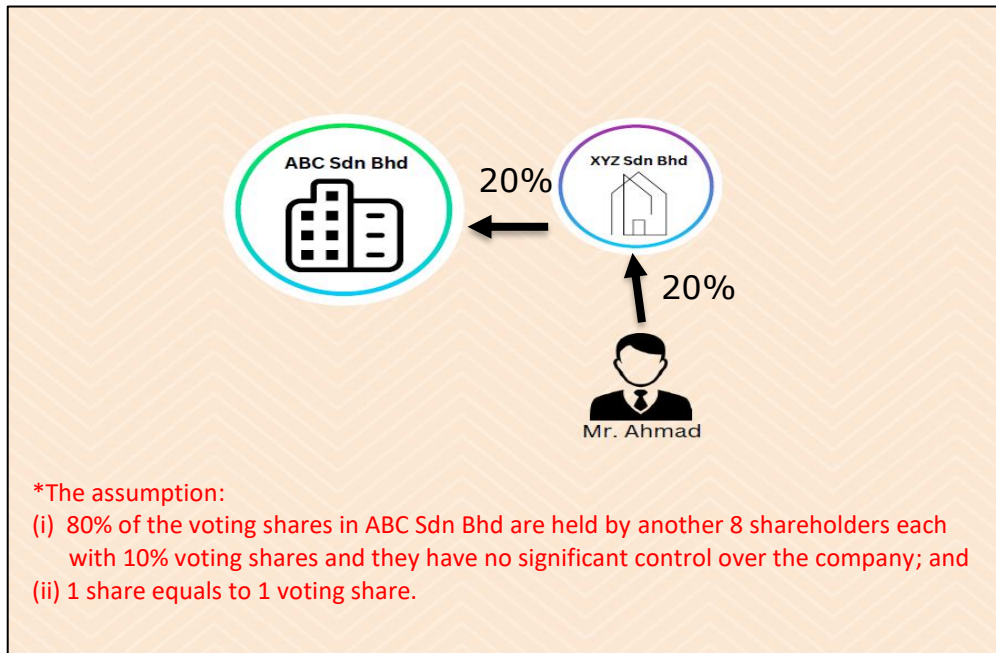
ABC Sdn Bhd

20%

XYZ Sdn Bhd

20%

Mr. Ahmad

*The assumption:

(i) 80% of the voting shares in ABC Sdn Bhd are held by another 8 shareholders each with 10% voting shares and they have no significant control over the company; and

(ii) 1 share equals to 1 voting share.